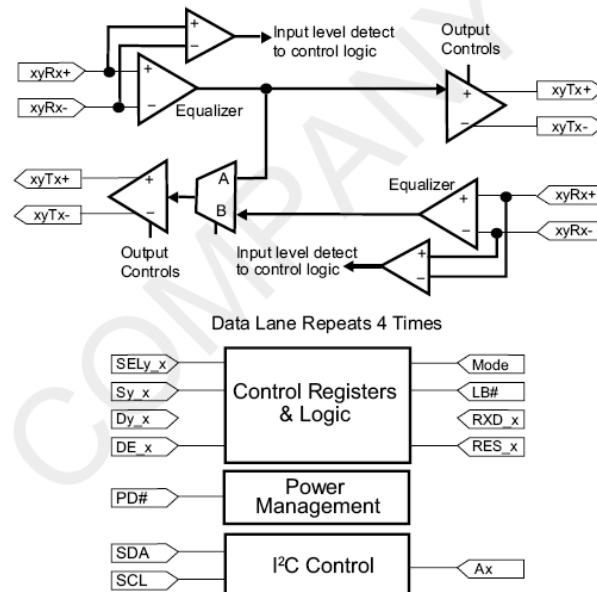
Input level detect to control logic

Output Controls

xyRx+

xyRx-

Equalizer

xyTx+

xyTx-

xyTx+

xyTx-

A

B

Equalizer

xyRx+

xyRx-

Output Controls

Input level detect to control logic

Data Lane Repeats 4 Times

SELy_x

Sy_x

Dy_x

DE_x

Control Registers & Logic

Mode

LB#

RXD_x

RES_x

PD#

Power Management

SDA

SCL

I$^2$C Control

Ax

COMPANY